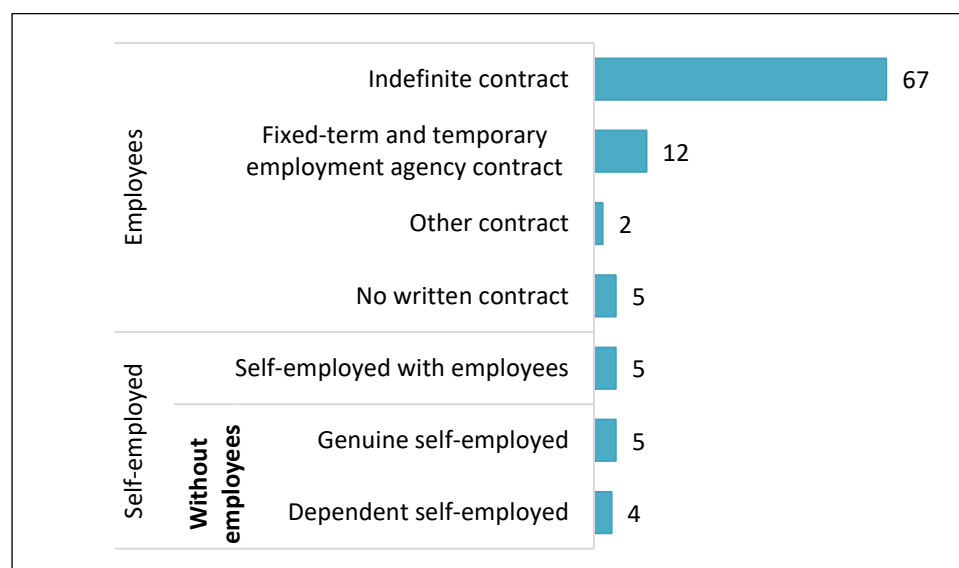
Employees

Indefinite contract 67

Fixed-term and temporary employment agency contract 12

Other contract 2

No written contract 5

Self-employed

Self-employed with employees 5

Without employees

Genuine self-employed 5

Dependent self-employed 4